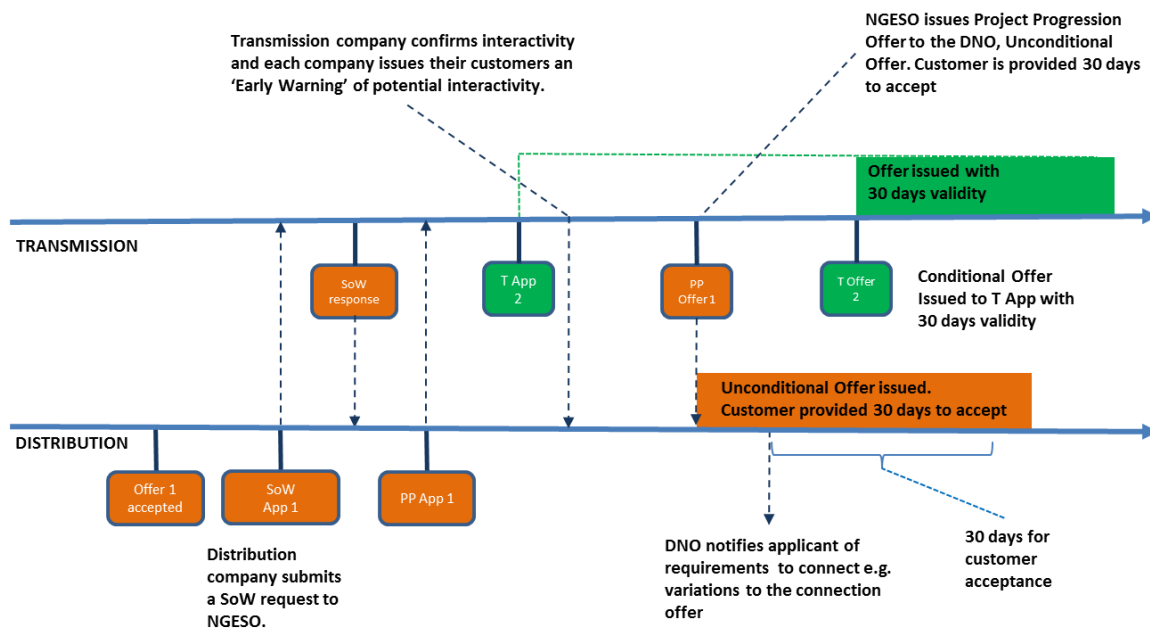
Transmission company confirms interactivity and each company issues their customers an 'Early Warning' of potential interactivity.

NGESO issues Project Progression Offer to the DNO, Unconditional Offer. Customer is provided 30 days to accept

Offer issued with 30 days validity

TRANSMISSION

SoW response

T App 2

PP Offer 1

T Offer 2

Conditional Offer Issued to T App with 30 days validity

Unconditional Offer issued. Customer provided 30 days to accept

DISTRIBUTION

Offer 1 accepted

SoW App 1

PP App 1

Distribution company submits a SoW request to NGESO.

DNO notifies applicant of requirements to connect e.g. variations to the connection offer

30 days for customer acceptance